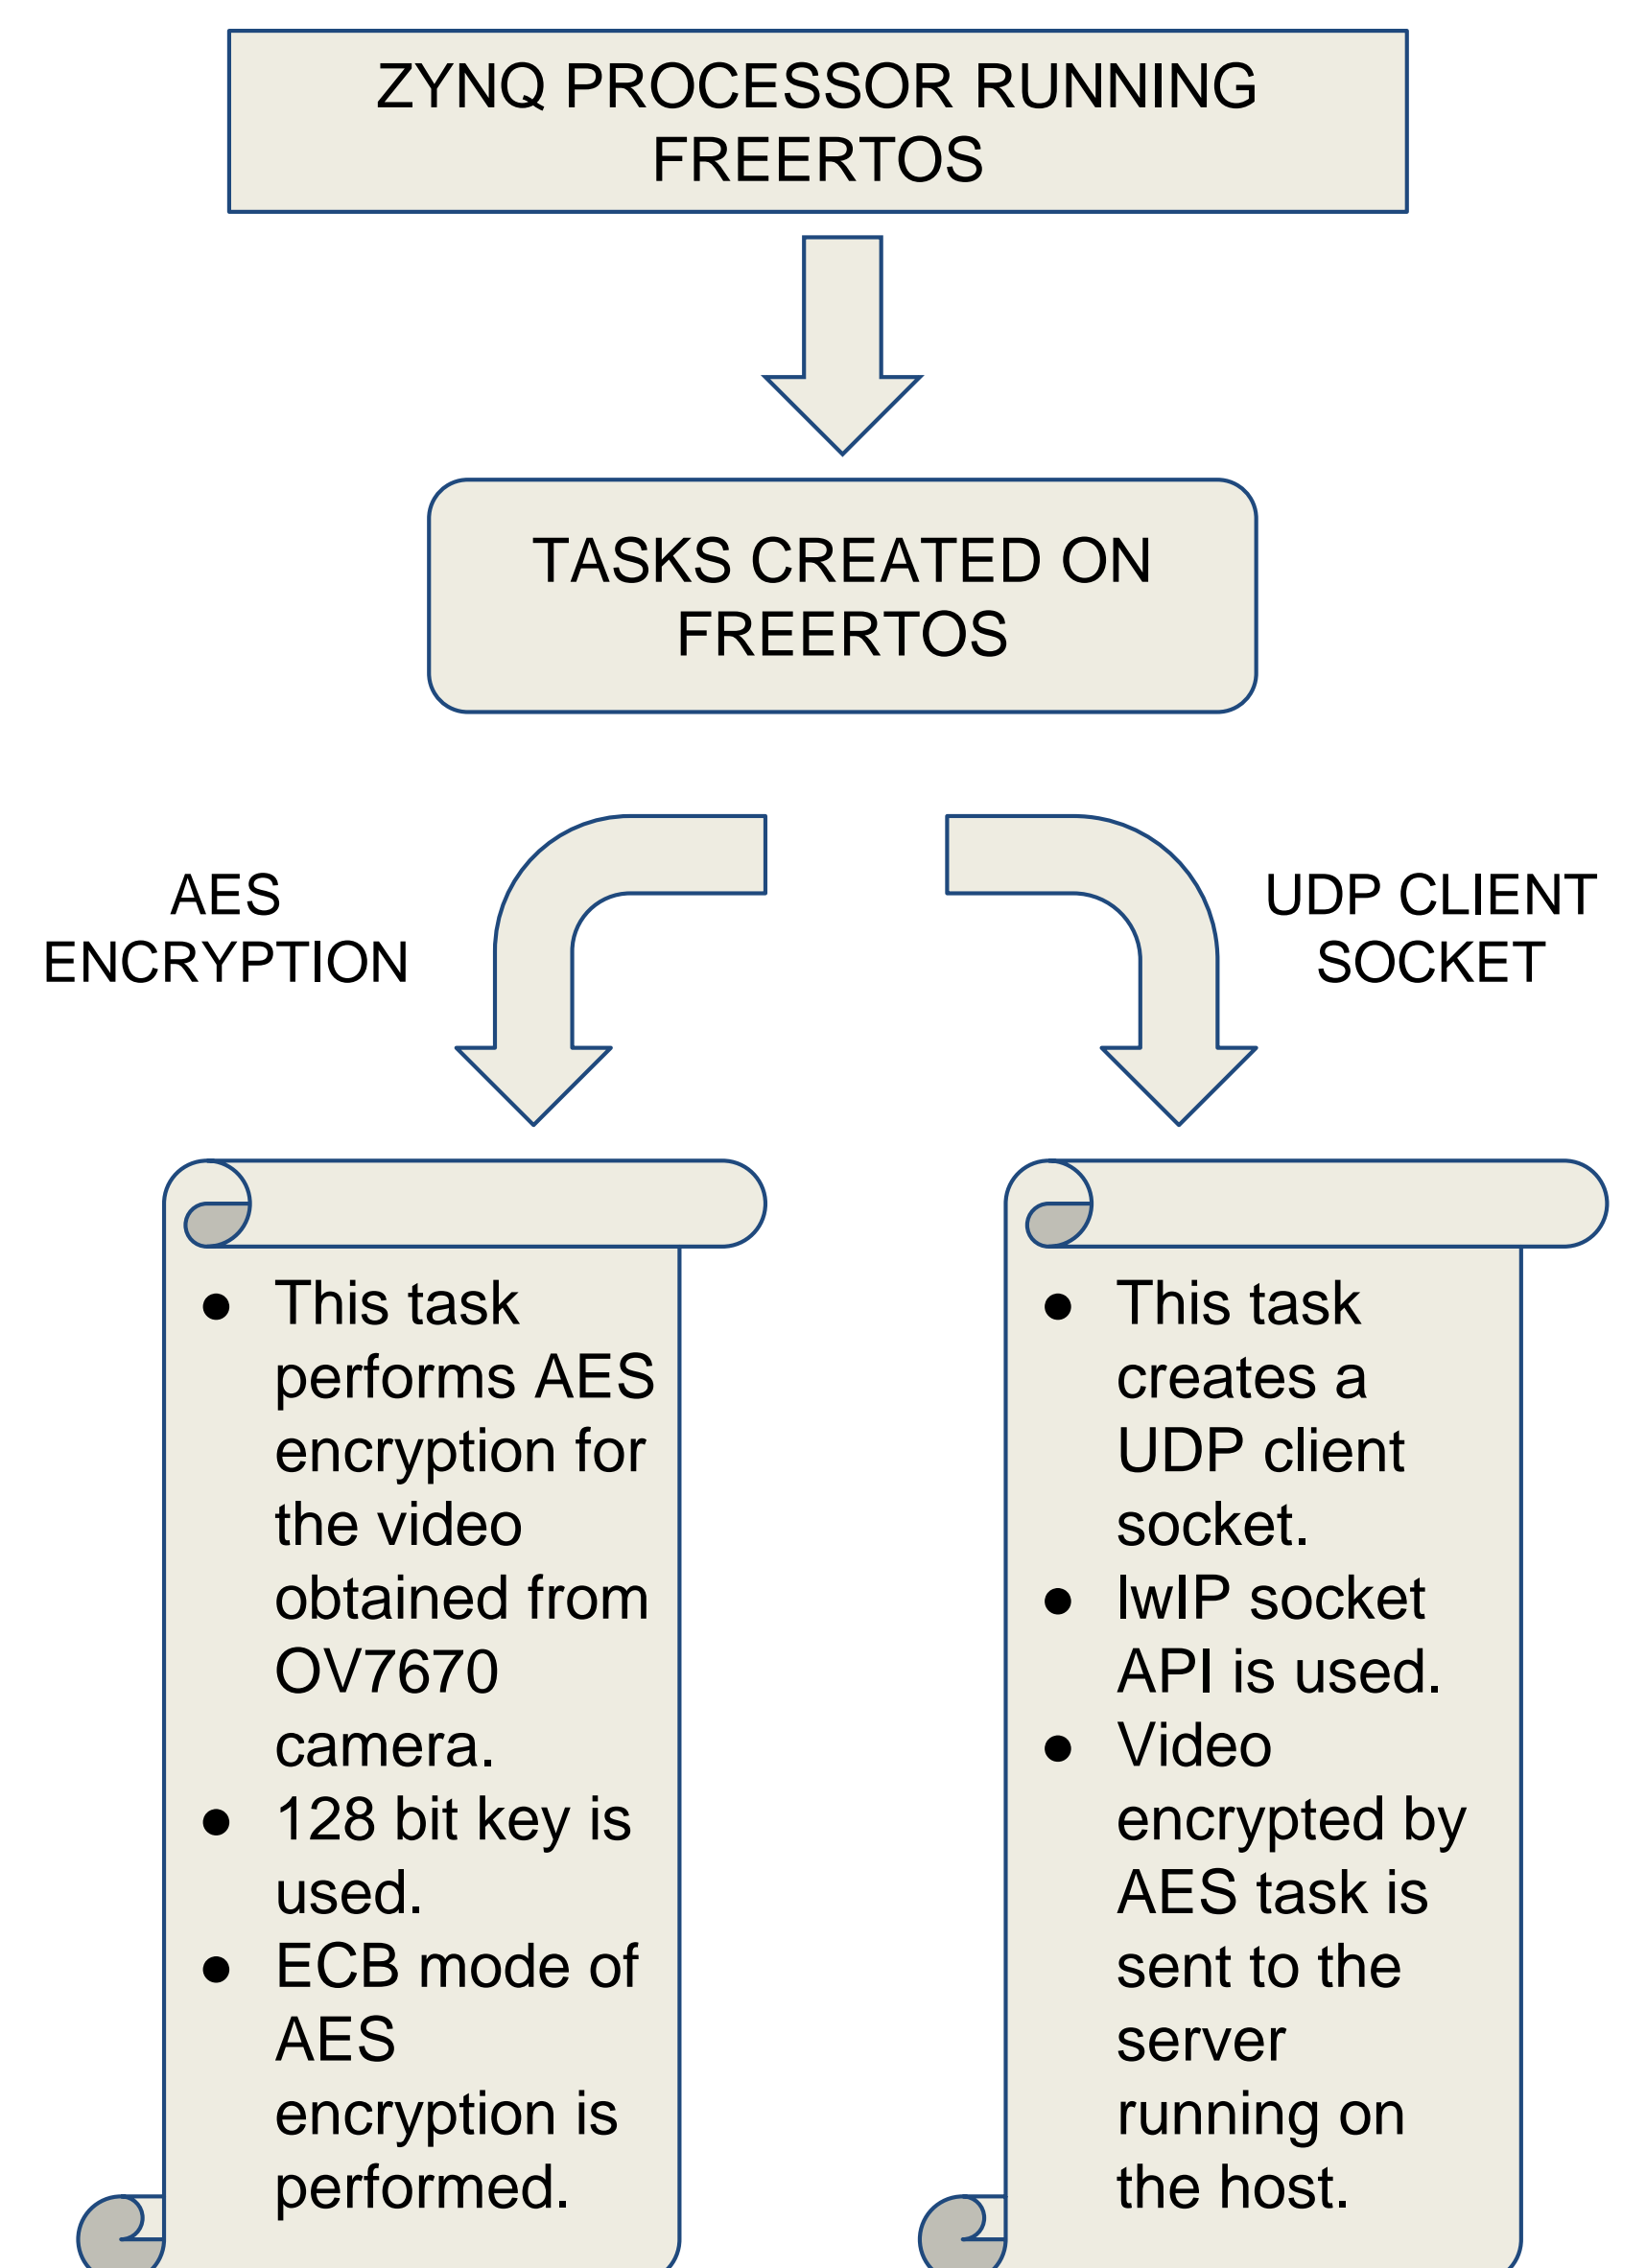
ZYNQ PROCESSOR RUNNING FREERTOS

TASKS CREATED ON FREERTOS

AES ENCRYPTION

UDP CLIENT SOCKET

- This task performs AES encryption for the video obtained from OV7670 camera.
- 128 bit key is used.
- ECB mode of AES encryption is performed.

- This task creates a UDP client socket.
- lwIP socket API is used.
- Video encrypted by AES task is sent to the server running on the host.